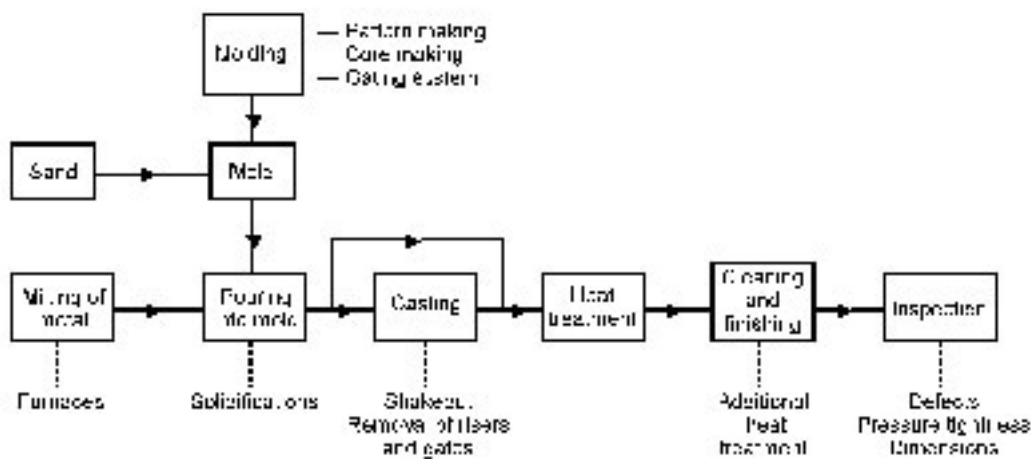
Molding
— Pattern making
Core making
— Gating system

Sand

Mold

Melting of metal

Pouring into mold

Casting

Heat treatment

Cleaning and finishing

Inspection

Furnaces

Solidification

Shakeout
Removal of risers and gates

Additional heat treatment

Defects
Pressure tightness
Dimensions